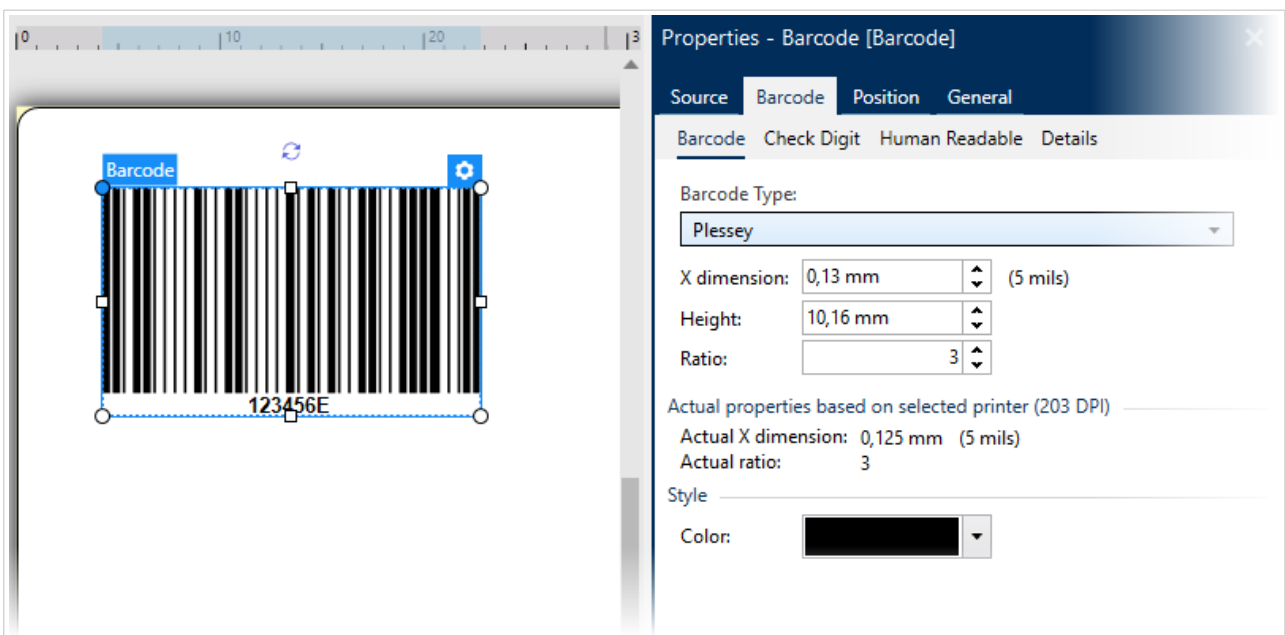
0 10 20 3

Barcode

123456E

Properties - Barcode [Barcode]

Source Barcode Position General

Barcode Check Digit Human Readable Details

Barcode Type:

Plessey

X dimension: 0,13 mm (5 mils)

Height: 10,16 mm

Ratio: 3

Actual properties based on selected printer (203 DPI)

Actual X dimension: 0,125 mm (5 mils)

Actual ratio: 3

Style

Color: